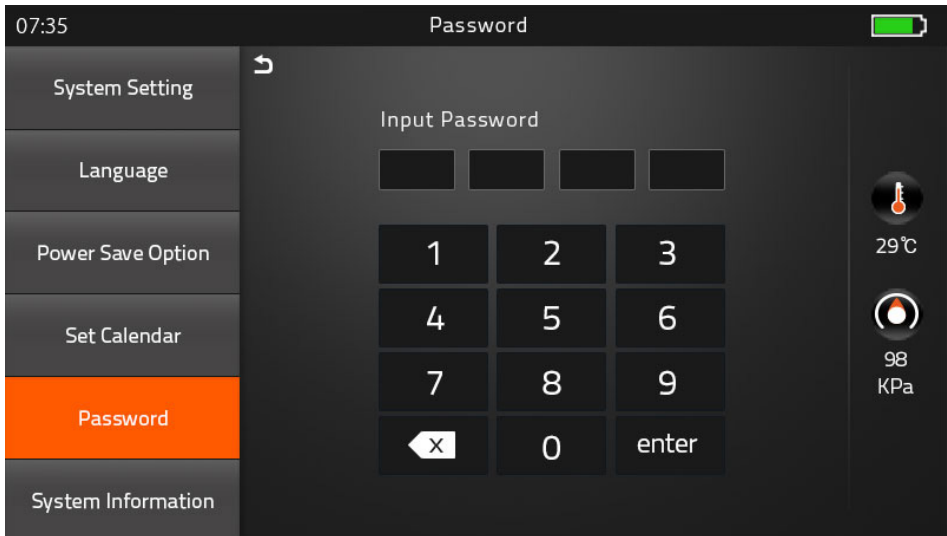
07:35

Password

System Setting

Language

Power Save Option

Set Calendar

Password

System Information

Input Password

| 1 | 2 | 3 |
|---|---|---|
| 4 | 5 | 6 |
| 7 | 8 | 9 |
| X | 0 | enter |

29℃

98 KPa